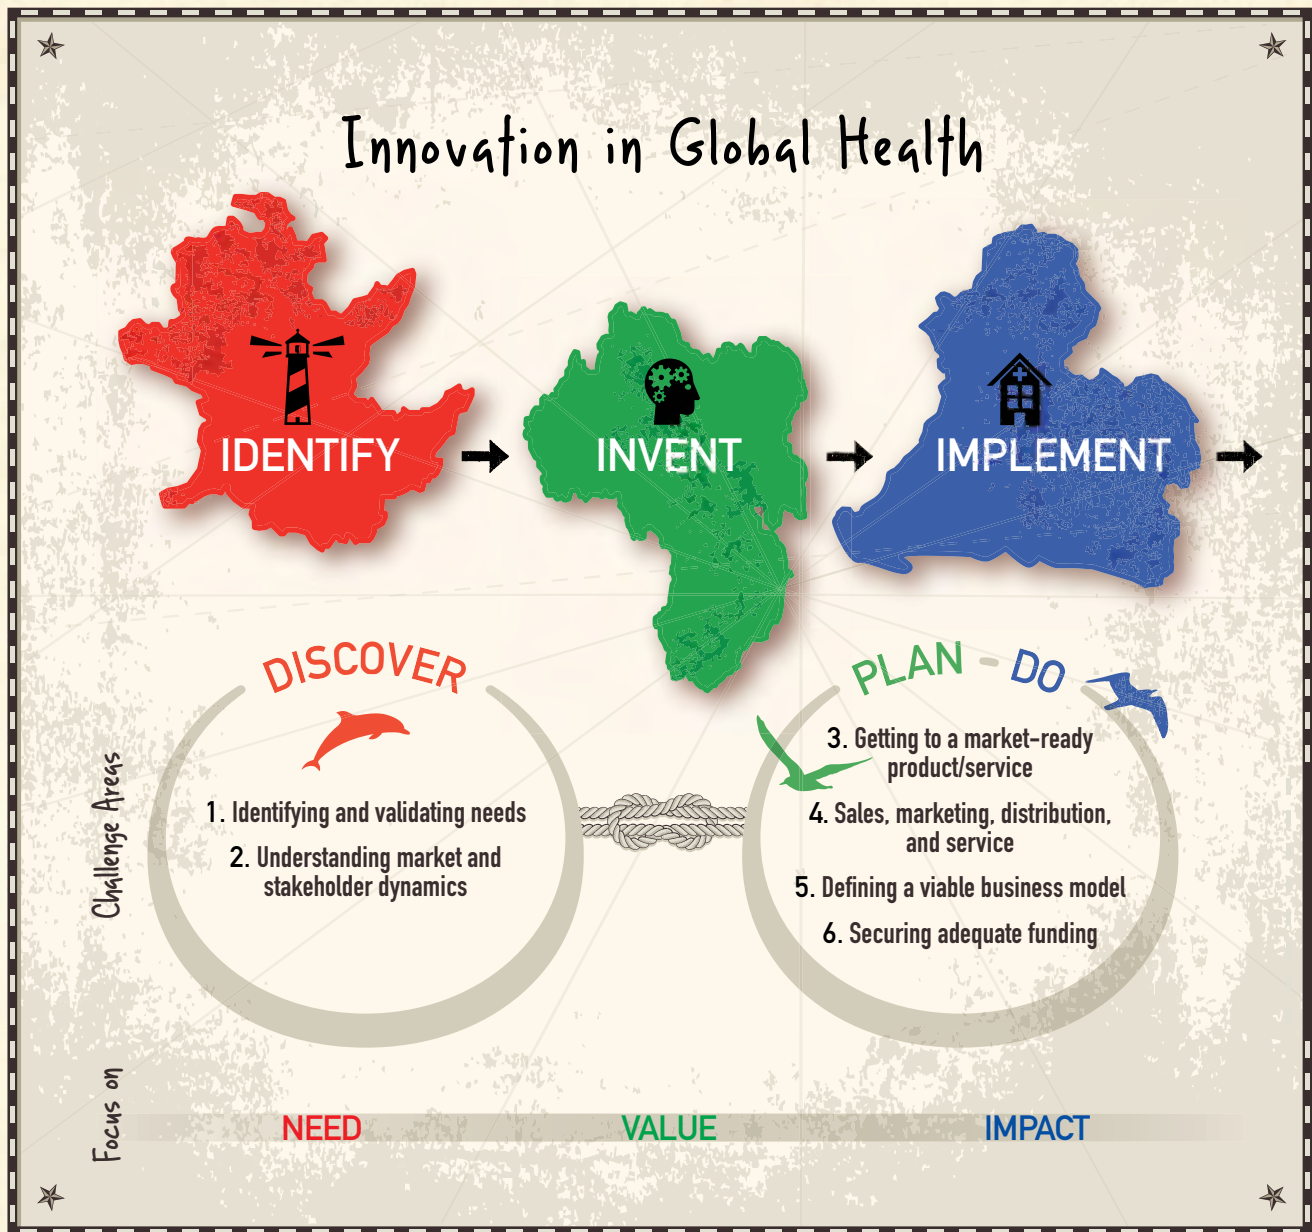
Innovation in Global Health

IDENTIFY

INVENT

IMPLEMENT

DISCOVER

PLAN - DO

Challenge Areas

1. Identifying and validating needs

2. Understanding market and stakeholder dynamics

3. Getting to a market-ready product/service

4. Sales, marketing, distribution, and service

5. Defining a viable business model

6. Securing adequate funding

Focus on

NEED

VALUE

IMPACT